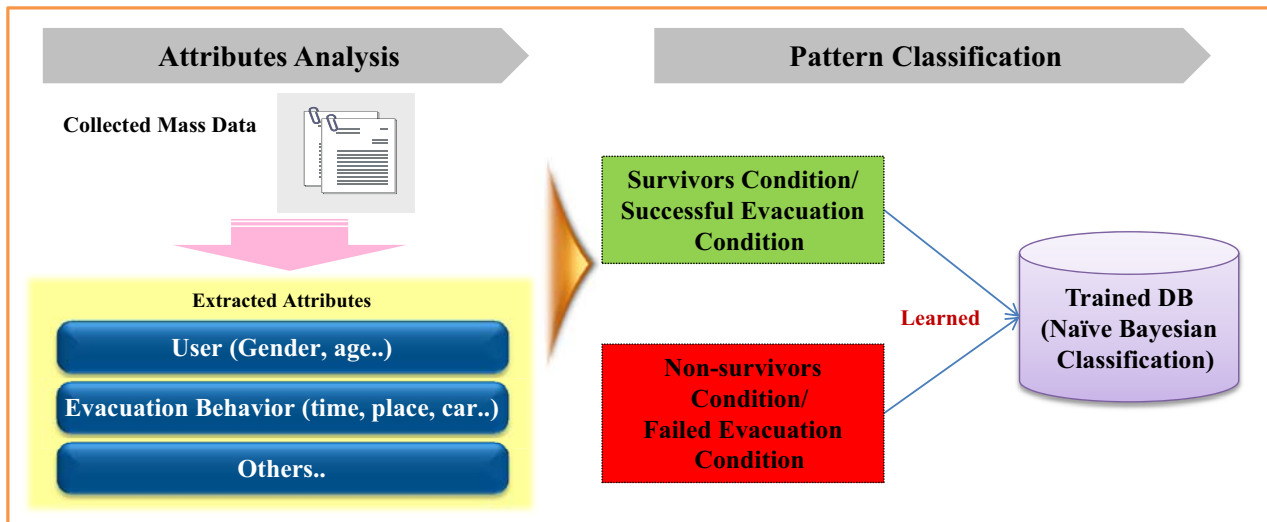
Attributes Analysis

Pattern Classification

Collected Mass Data

Extracted Attributes

User (Gender, age..)

Evacuation Behavior (time, place, car..)

Others..

Survivors Condition/ Successful Evacuation Condition

Non-survivors Condition/ Failed Evacuation Condition

Learned

Trained DB (Naïve Bayesian Classification)